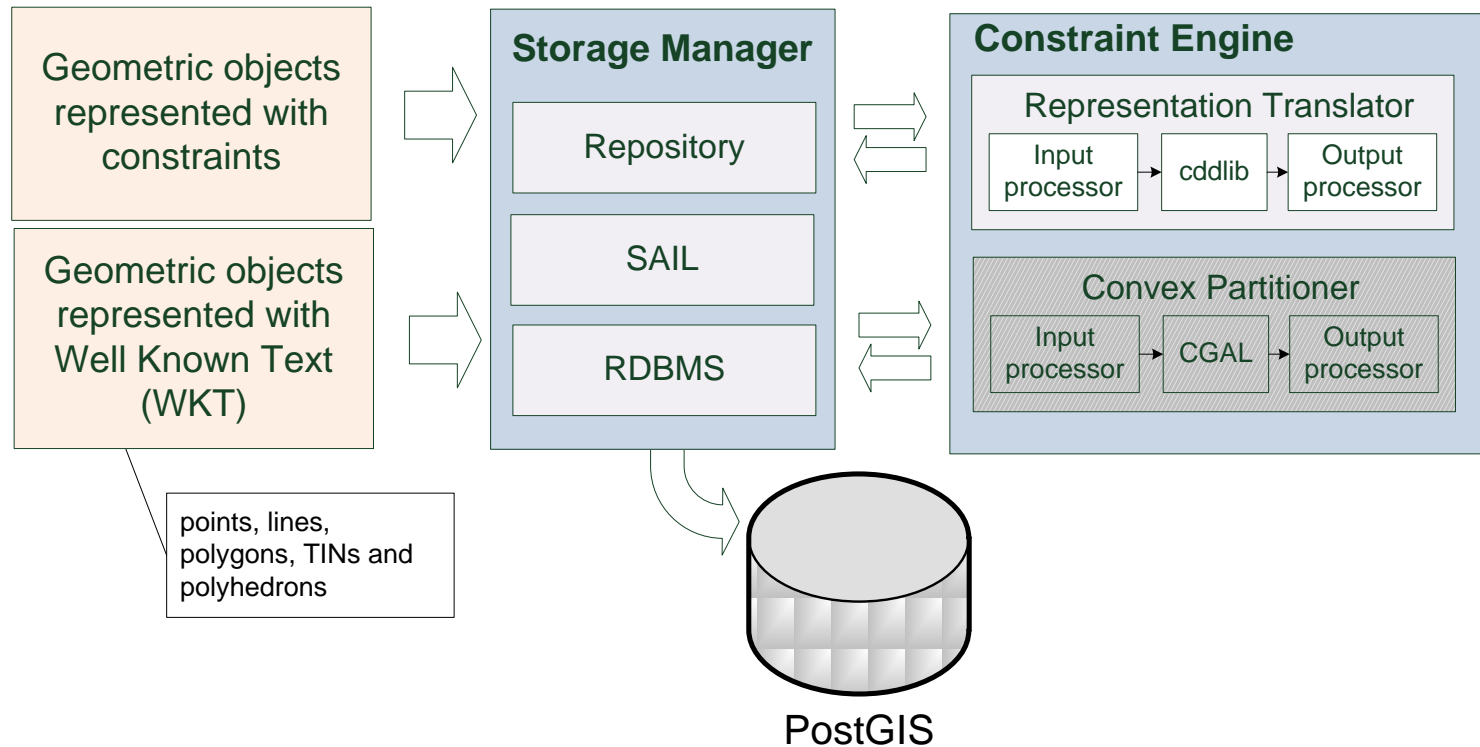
Geometric objects represented with constraints

Geometric objects represented with Well Known Text (WKT)

points, lines, polygons, TINs and polyhedrons

Storage Manager

Repository

SAIL

RDBMS

PostGIS

Constraint Engine

Representation Translator

Input processor

cddlib

Output processor

Convex Partitioner

Input processor

CGAL

Output processor